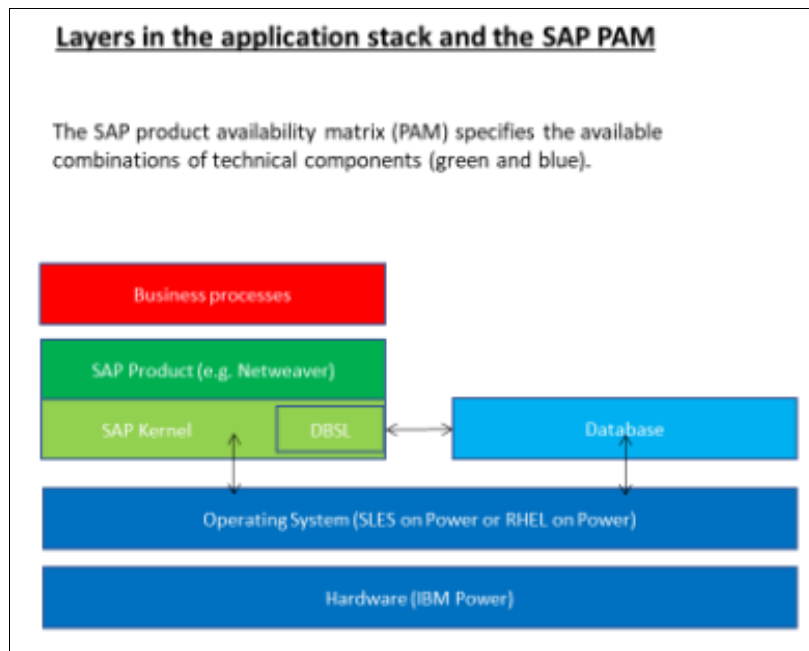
Layers in the application stack and the SAP PAM

The SAP product availability matrix (PAM) specifies the available combinations of technical components (green and blue).

Business processes

SAP Product (e.g. Netweaver)

SAP Kernel

DBSL

Database

Operating System (SLES on Power or RHEL on Power)

Hardware (IBM Power)